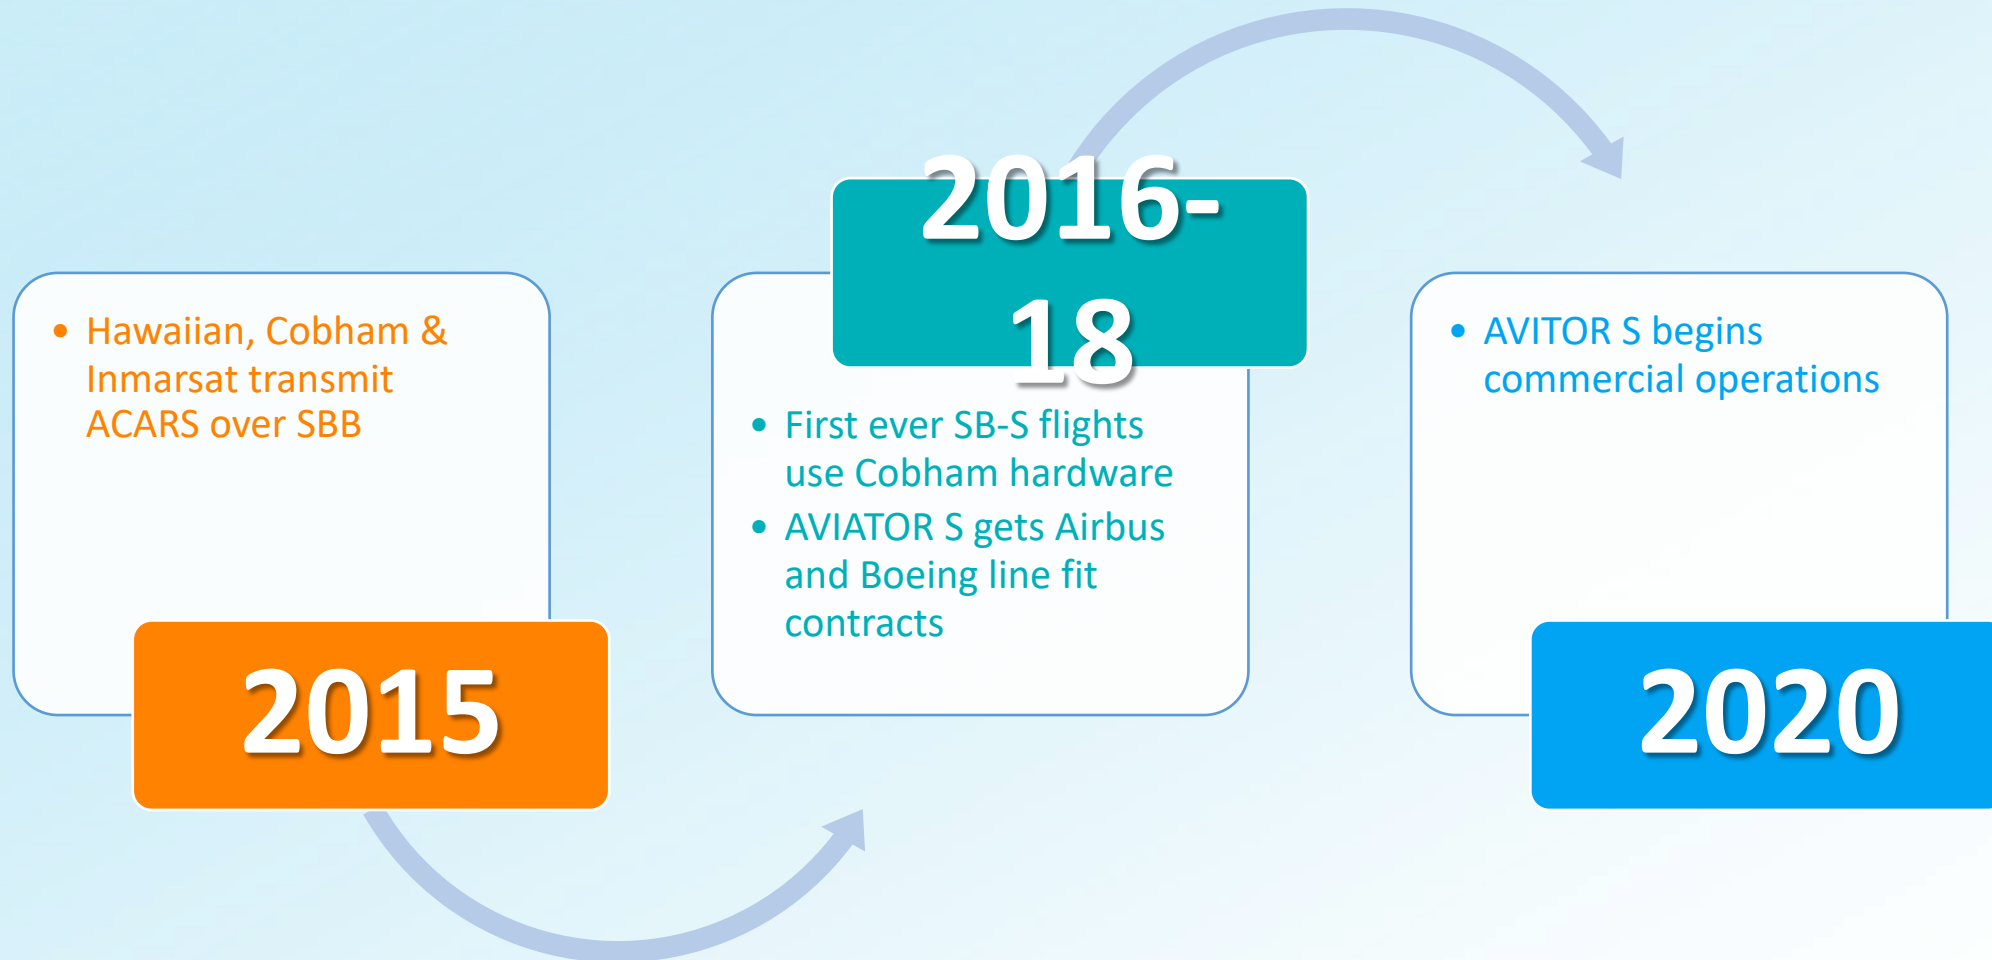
• Hawaiian, Cobham & Inmarsat transmit ACARS over SBB

2015

2016-18

• First ever SB-S flights use Cobham hardware
• AVIATOR S gets Airbus and Boeing line fit contracts

• AVITOR S begins commercial operations

2020